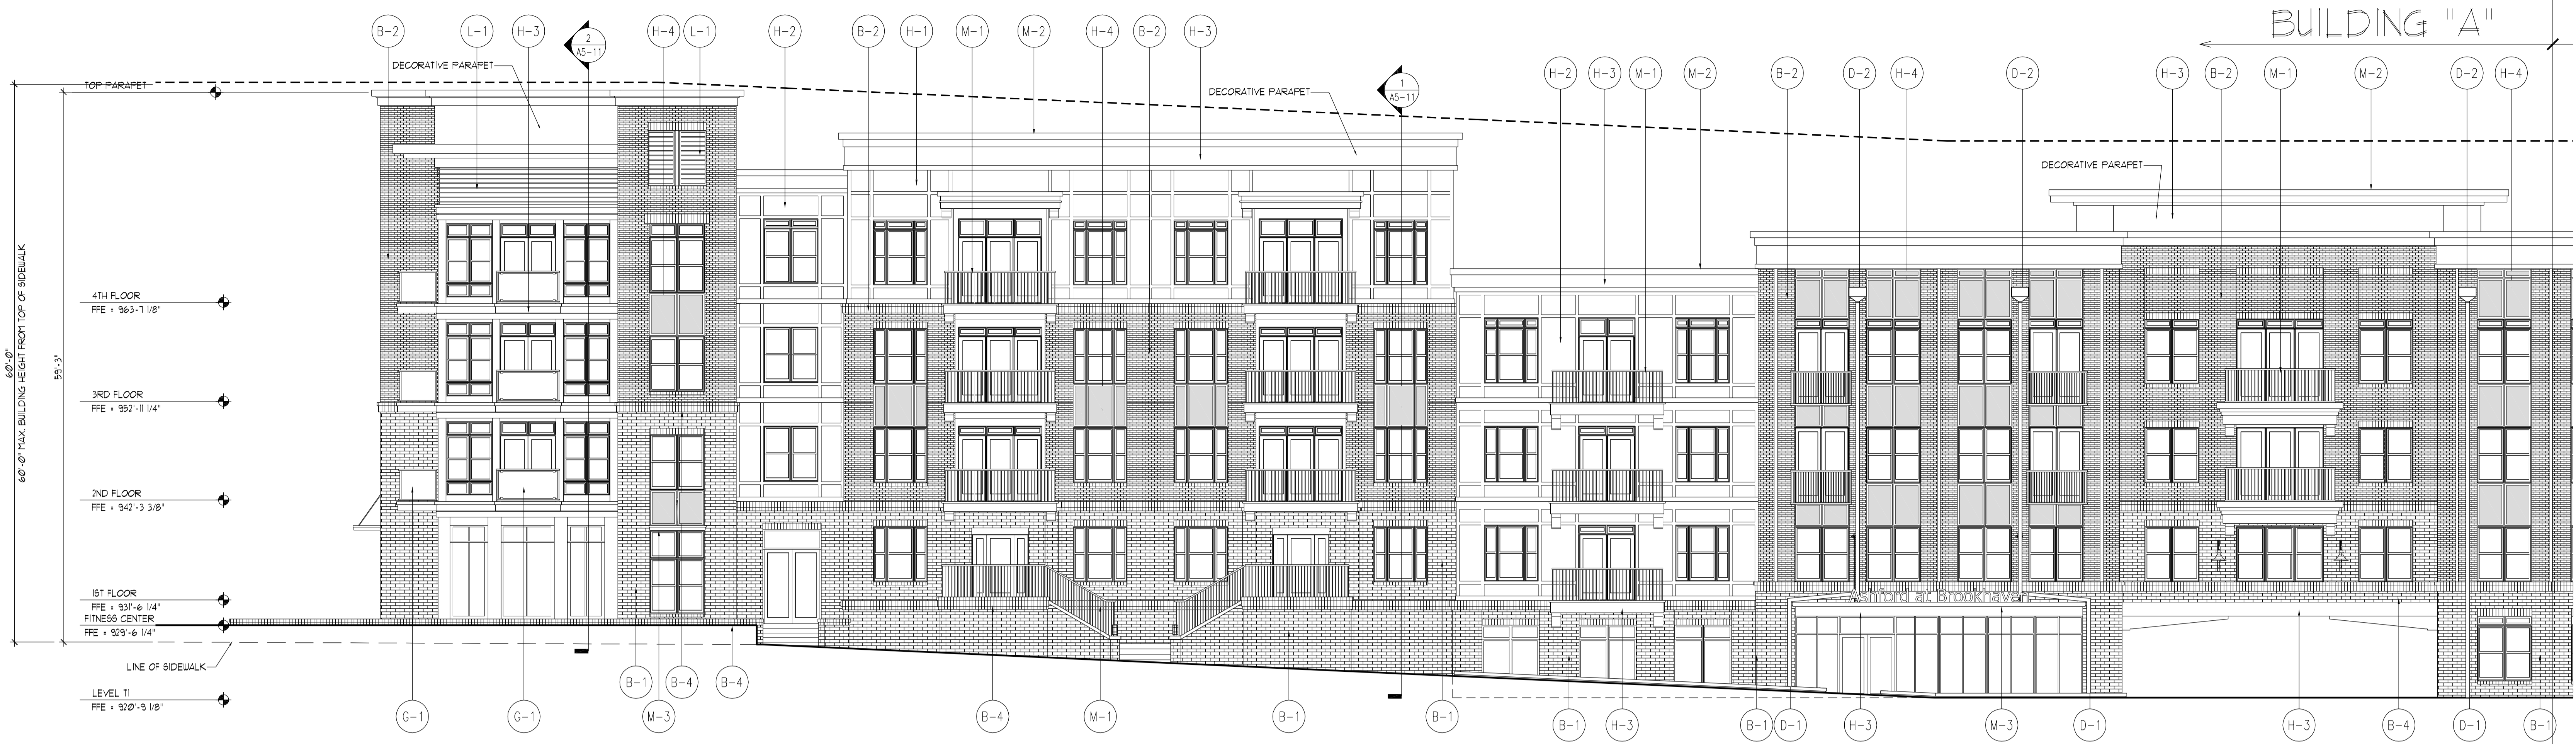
BUILDING "A"

B-2 L-1 H-3 2 A5-11 H-4 L-1 H-2 B-2 H-1 M-1 M-2 H-4 B-2 H-3 1 A5-11 H-2 H-3 M-1 M-2 B-2 D-2 H-4 D-2 H-3 B-2 M-1 M-2 D-2 H-4

TOP PARAPET

DECORATIVE PARAPET

DECORATIVE PARAPET

DECORATIVE PARAPET

60'-0"
60'-0" MAX. BUILDING HEIGHT FROM TOP OF SIDEWALK

59'-3"

4TH FLOOR
FFE = 963'-7 1/8"

3RD FLOOR
FFE = 952'-11 1/4"

2ND FLOOR
FFE = 942'-3 3/8"

1ST FLOOR
FFE = 931'-6 1/4"

FITNESS CENTER
FFE = 929'-6 1/4"

LINE OF SIDEWALK

LEVEL T1
FFE = 920'-9 1/8"

Ashford at Brookhaven

G-1 G-1 B-1 B-4 B-4 M-3 B-4 M-1 B-1 B-1 B-1 H-3 B-1 D-1 H-3 M-3 D-1 H-3 B-4 D-1 B-1